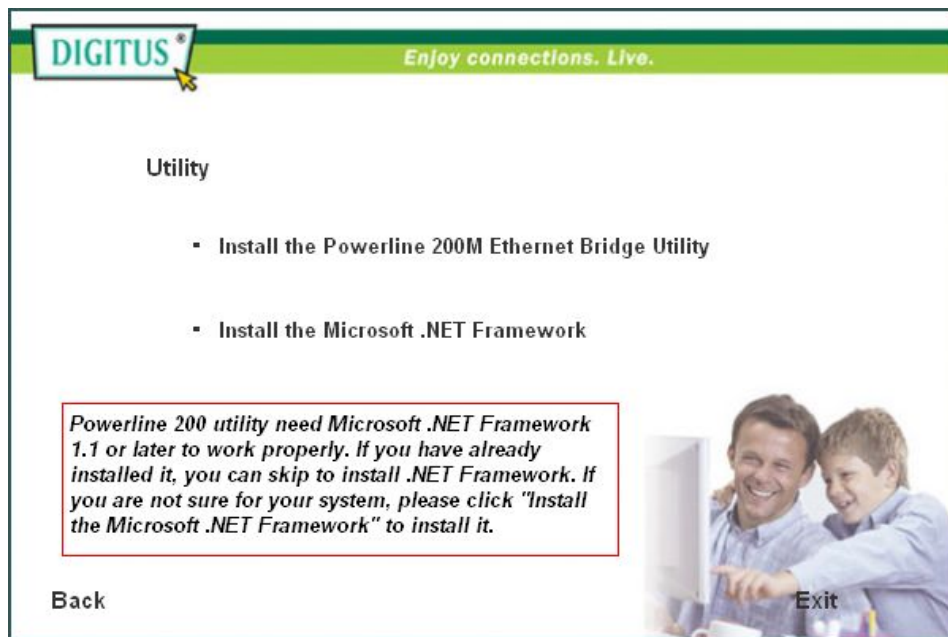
DIGITUS®

Enjoy connections. Live.

Utility

- Install the Powerline 200M Ethernet Bridge Utility

- Install the Microsoft .NET Framework

Powerline 200 utility need Microsoft .NET Framework 1.1 or later to work properly. If you have already installed it, you can skip to install .NET Framework. If you are not sure for your system, please click "Install the Microsoft .NET Framework" to install it.

Back

Exit